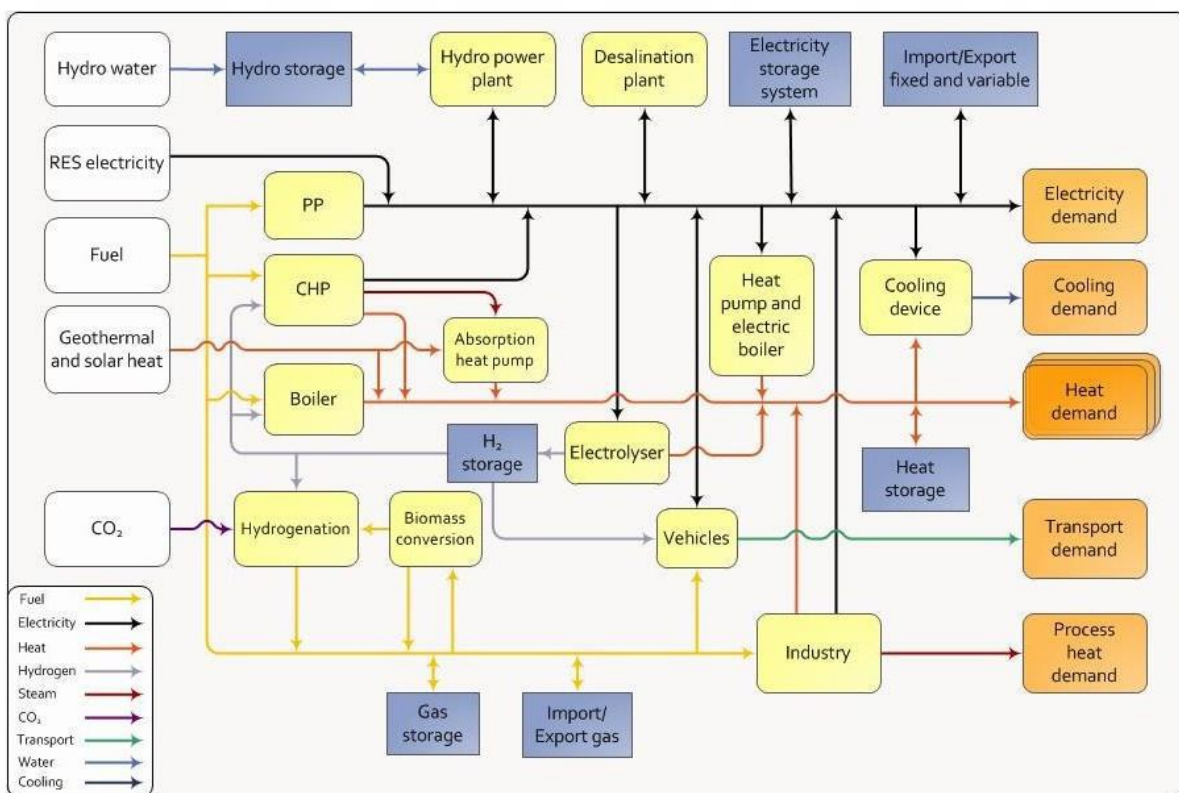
Hydro water
Hydro storage
Hydro power plant
Desalination plant
Electricity storage system
Import/Export fixed and variable
RES electricity
PP
Electricity demand
Fuel
CHP
Heat pump and electric boiler
Cooling device
Cooling demand
Geothermal and solar heat
Absorption heat pump
Boiler
Heat demand
$H_2$ storage
Electrolyser
Heat storage
$CO_2$
Hydrogenation
Biomass conversion
Vehicles
Transport demand
Industry
Process heat demand
Gas storage
Import/ Export gas

Fuel
Electricity
Heat
Hydrogen
Steam
$CO_2$
Transport
Water
Cooling